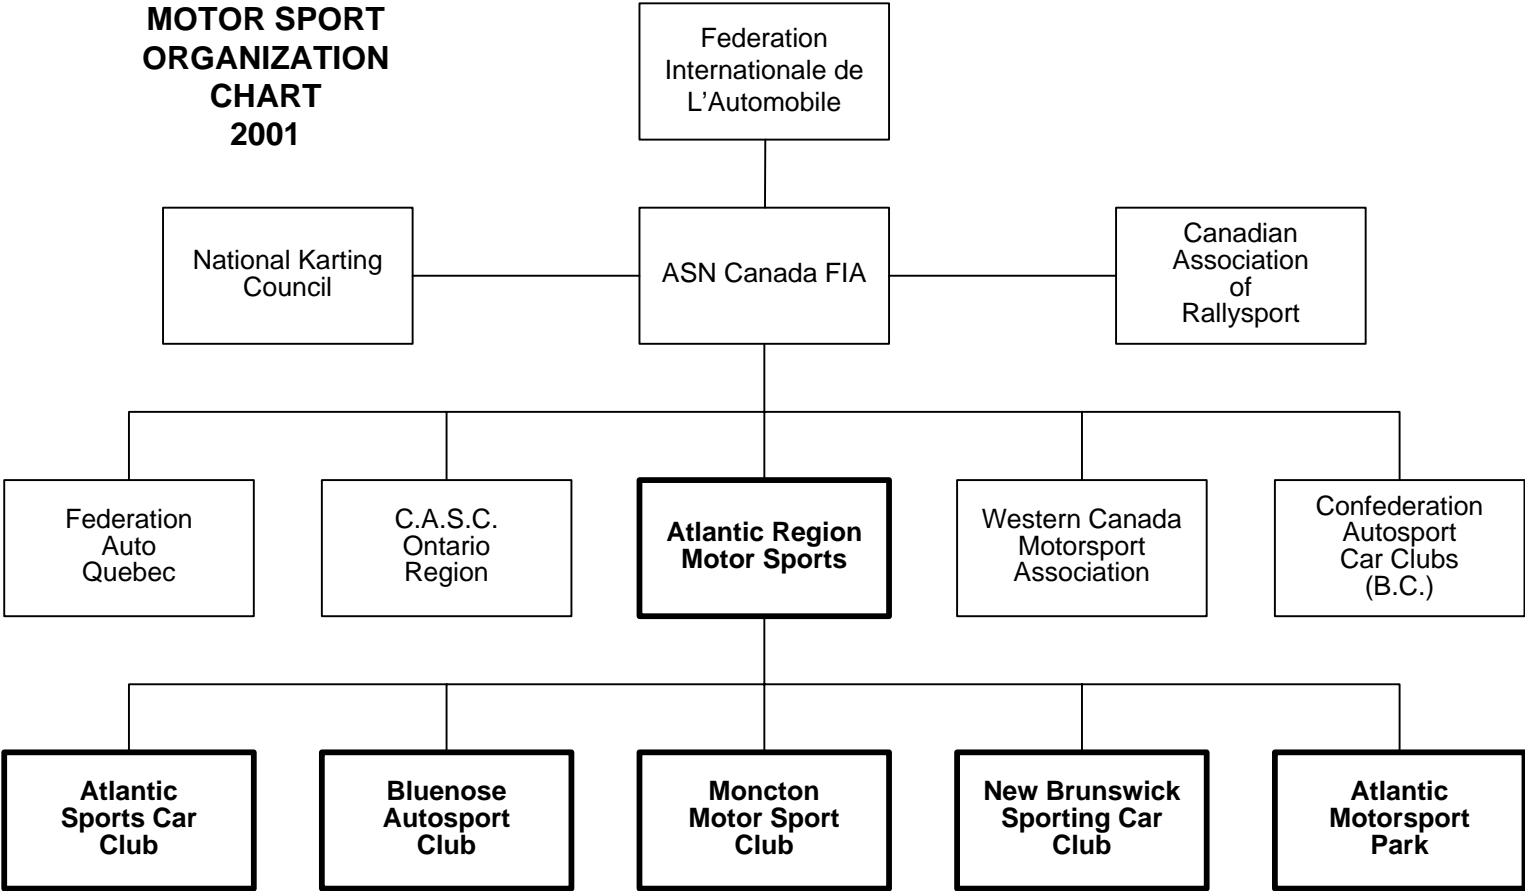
MOTOR SPORT ORGANIZATION CHART 2001

Federation Internationale de L'Automobile

National Karting Council

ASN Canada FIA

Canadian Association of Rallysport

Federation Auto Quebec

C.A.S.C. Ontario Region

Atlantic Region Motor Sports

Western Canada Motorsport Association

Confederation Autosport Car Clubs (B.C.)

Atlantic Sports Car Club

Bluenose Autosport Club

Moncton Motor Sport Club

New Brunswick Sporting Car Club

Atlantic Motorsport Park